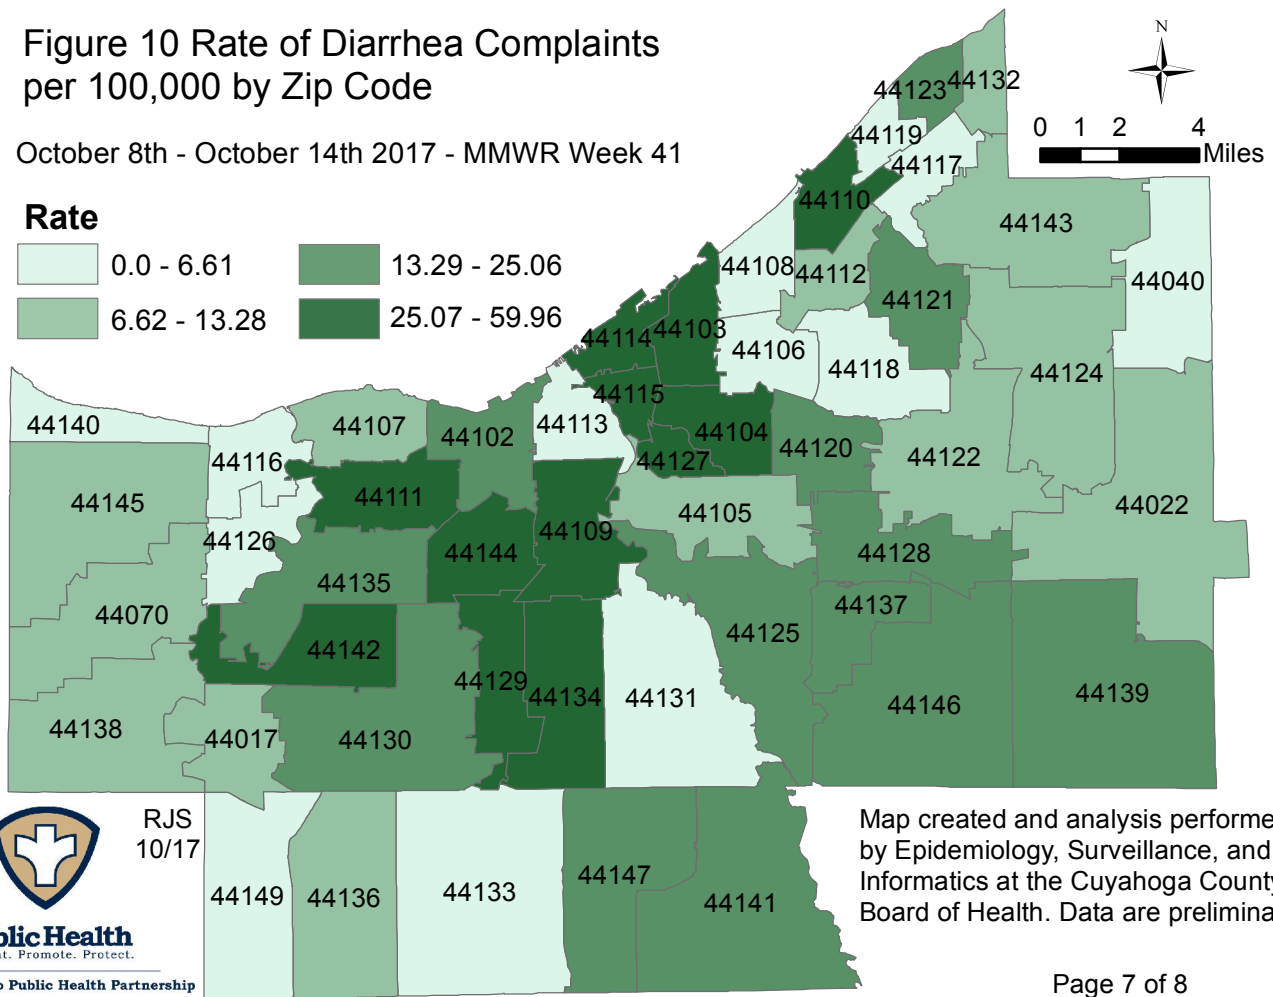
Figure 10 Rate of Diarrhea Complaints per 100,000 by Zip Code

October 8th - October 14th 2017 - MMWR Week 41

Rate

0.0 - 6.61
6.62 - 13.28
13.29 - 25.06
25.07 - 59.96

N

0 1 2 4 Miles

44123 44132 44119 44117 44110 44143 44108 44112 44040 44121 44114 44103 44106 44118 44124 44115 44140 44107 44102 44113 44104 44120 44122 44116 44127 44111 44145 44105 44022 44109 44126 44144 44128 44135 44137 44070 44125 44142 44129 44139 44134 44131 44146 44138 44017 44130

RJS
10/17

44149 44136 44133 44147 44141

Map created and analysis performe
by Epidemiology, Surveillance, and
Informatics at the Cuyahoga County
Board of Health. Data are prelimina

blic Health
t. Promote. Protect.
Public Health Partnership

Page 7 of 8